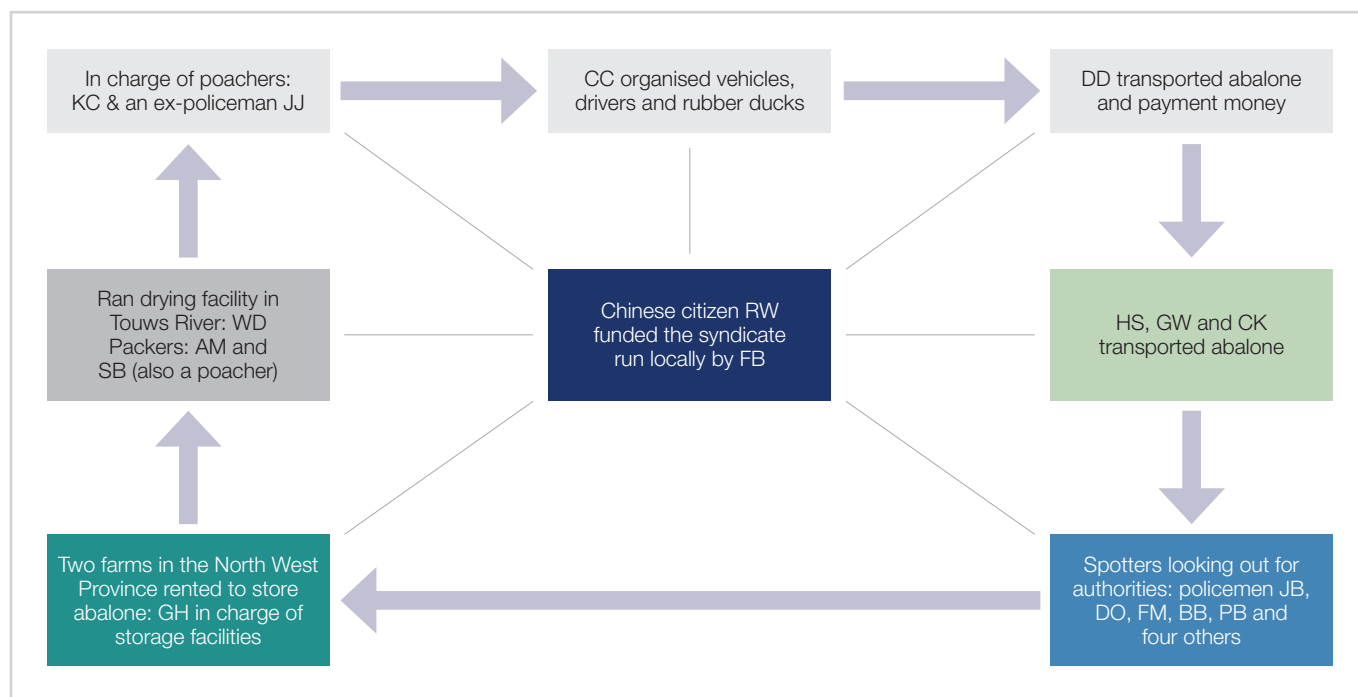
In charge of poachers: KC & an ex-policeman JJ

CC organised vehicles, drivers and rubber ducks

DD transported abalone and payment money

Ran drying facility in Touws River: WD Packers: AM and SB (also a poacher)

Chinese citizen RW funded the syndicate run locally by FB

HS, GW and CK transported abalone

Two farms in the North West Province rented to store abalone: GH in charge of storage facilities

Spotters looking out for authorities: policemen JB, DO, FM, BB, PB and four others